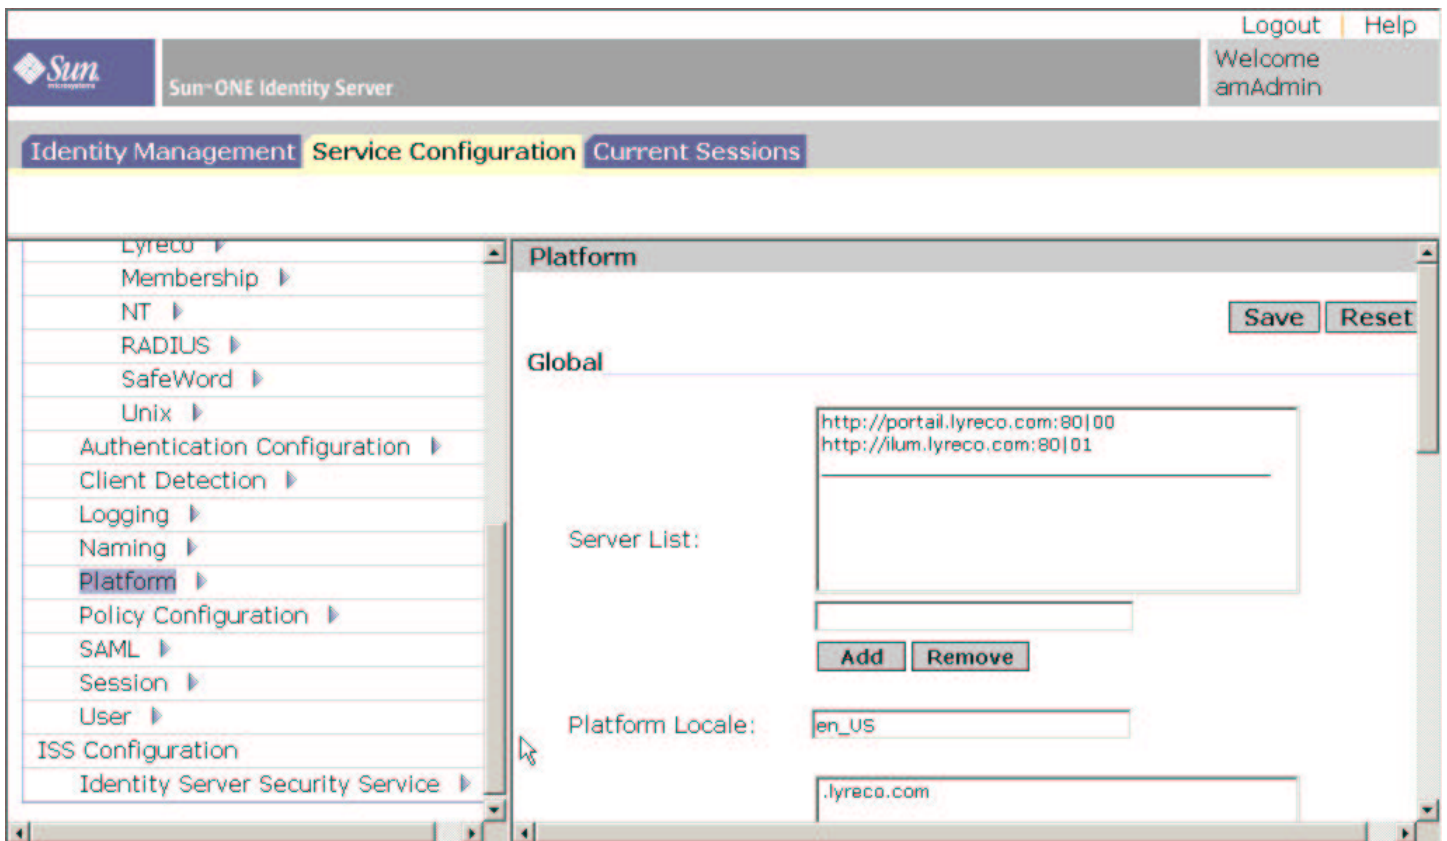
Logout | Help

Sun microsystems

Sun-ONE Identity Server

Welcome amAdmin

Identity Management Service Configuration Current Sessions

Lyreco
Membership
NT
RADIUS
SafeWord
Unix
Authentication Configuration
Client Detection
Logging
Naming
Platform
Policy Configuration
SAML
Session
User
ISS Configuration
Identity Server Security Service

Platform

Save Reset

Global

http://portail.lyreco.com:80|00
http://ilum.lyreco.com:80|01

Server List:

Add Remove

Platform Locale: en_US

.lyreco.com